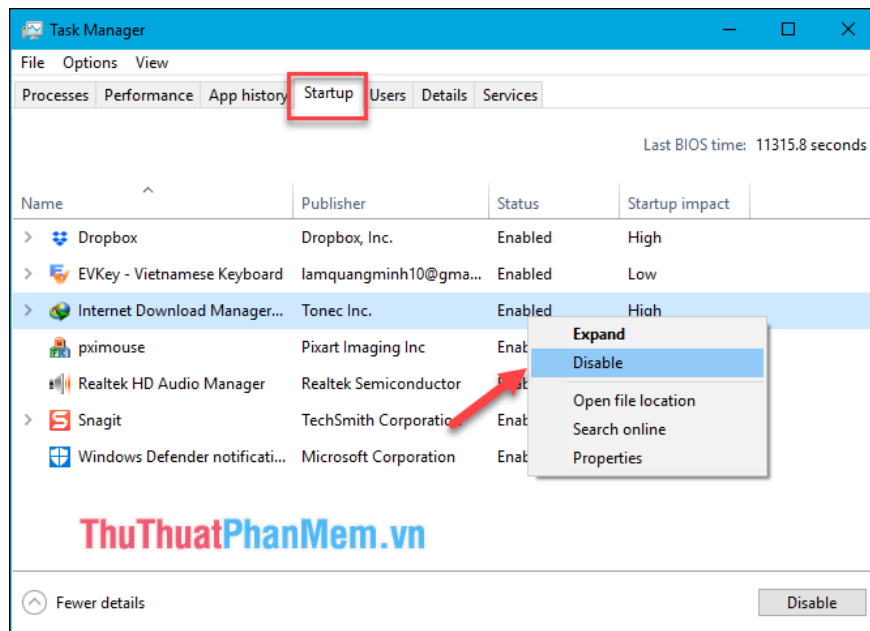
Task Manager

File Options View

Processes | Performance | App history | Startup | Users | Details | Services

Last BIOS time: 11315.8 seconds

| Name | Publisher | Status | Startup impact |
|---|---|---|---|
| Dropbox | Dropbox, Inc. | Enabled | High |
| EVKey - Vietnamese Keyboard | lamquangminh10@gma... | Enabled | Low |
| Internet Download Manager... | Tonec Inc. | Enabled | High |
| pximouse | Pixart Imaging Inc | Enab | |
| Realtek HD Audio Manager | Realtek Semiconductor | | |
| Snagit | TechSmith Corporatio | Enab | |
| Windows Defender notificati... | Microsoft Corporation | Enab | |

Expand
Disable
Open file location
Search online
Properties

ThuThuatPhanMem.vn

Fewer details

Disable